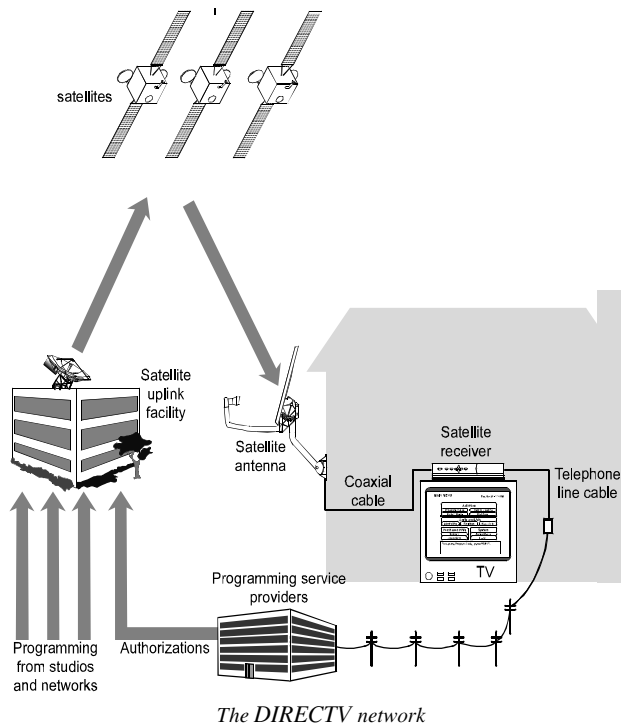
satellites

Satellite uplink facility

Satellite antenna

Satellite receiver

Coaxial cable

Telephone line cable

TV

Programming service providers

Programming from studios and networks

Authorizations

*The DIRECTV network*